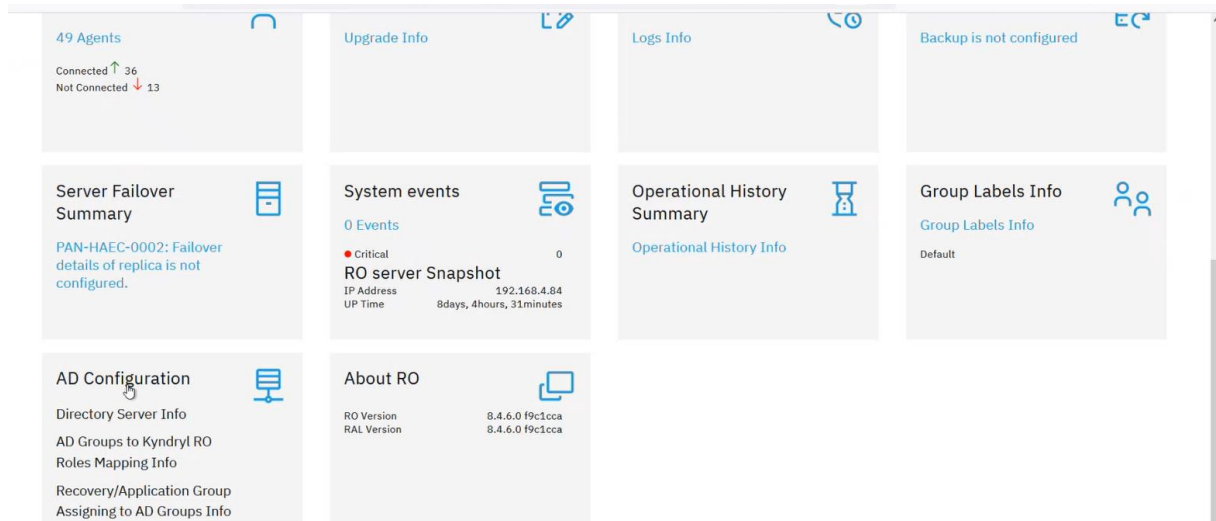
49 Agents

Connected 36
Not Connected 13

Upgrade Info

Logs Info

Backup is not configured

Server Failover Summary

PAN-HAEC-0002: Failover details of replica is not configured.

System events

0 Events

Critical 0

RO server Snapshot

| | |
|---|---|
| IP Address | 192.168.4.84 |
| UP Time | 8days, 4hours, 31minutes |

Operational History Summary

Operational History Info

Group Labels Info

Group Labels Info

Default

AD Configuration

Directory Server Info

AD Groups to Kyndryl RO Roles Mapping Info

Recovery/Application Group Assigning to AD Groups Info

About RO

| | |
|---|---|
| RO Version | 8.4.6.0 f9c1cca |
| RAL Version | 8.4.6.0 f9c1cca |